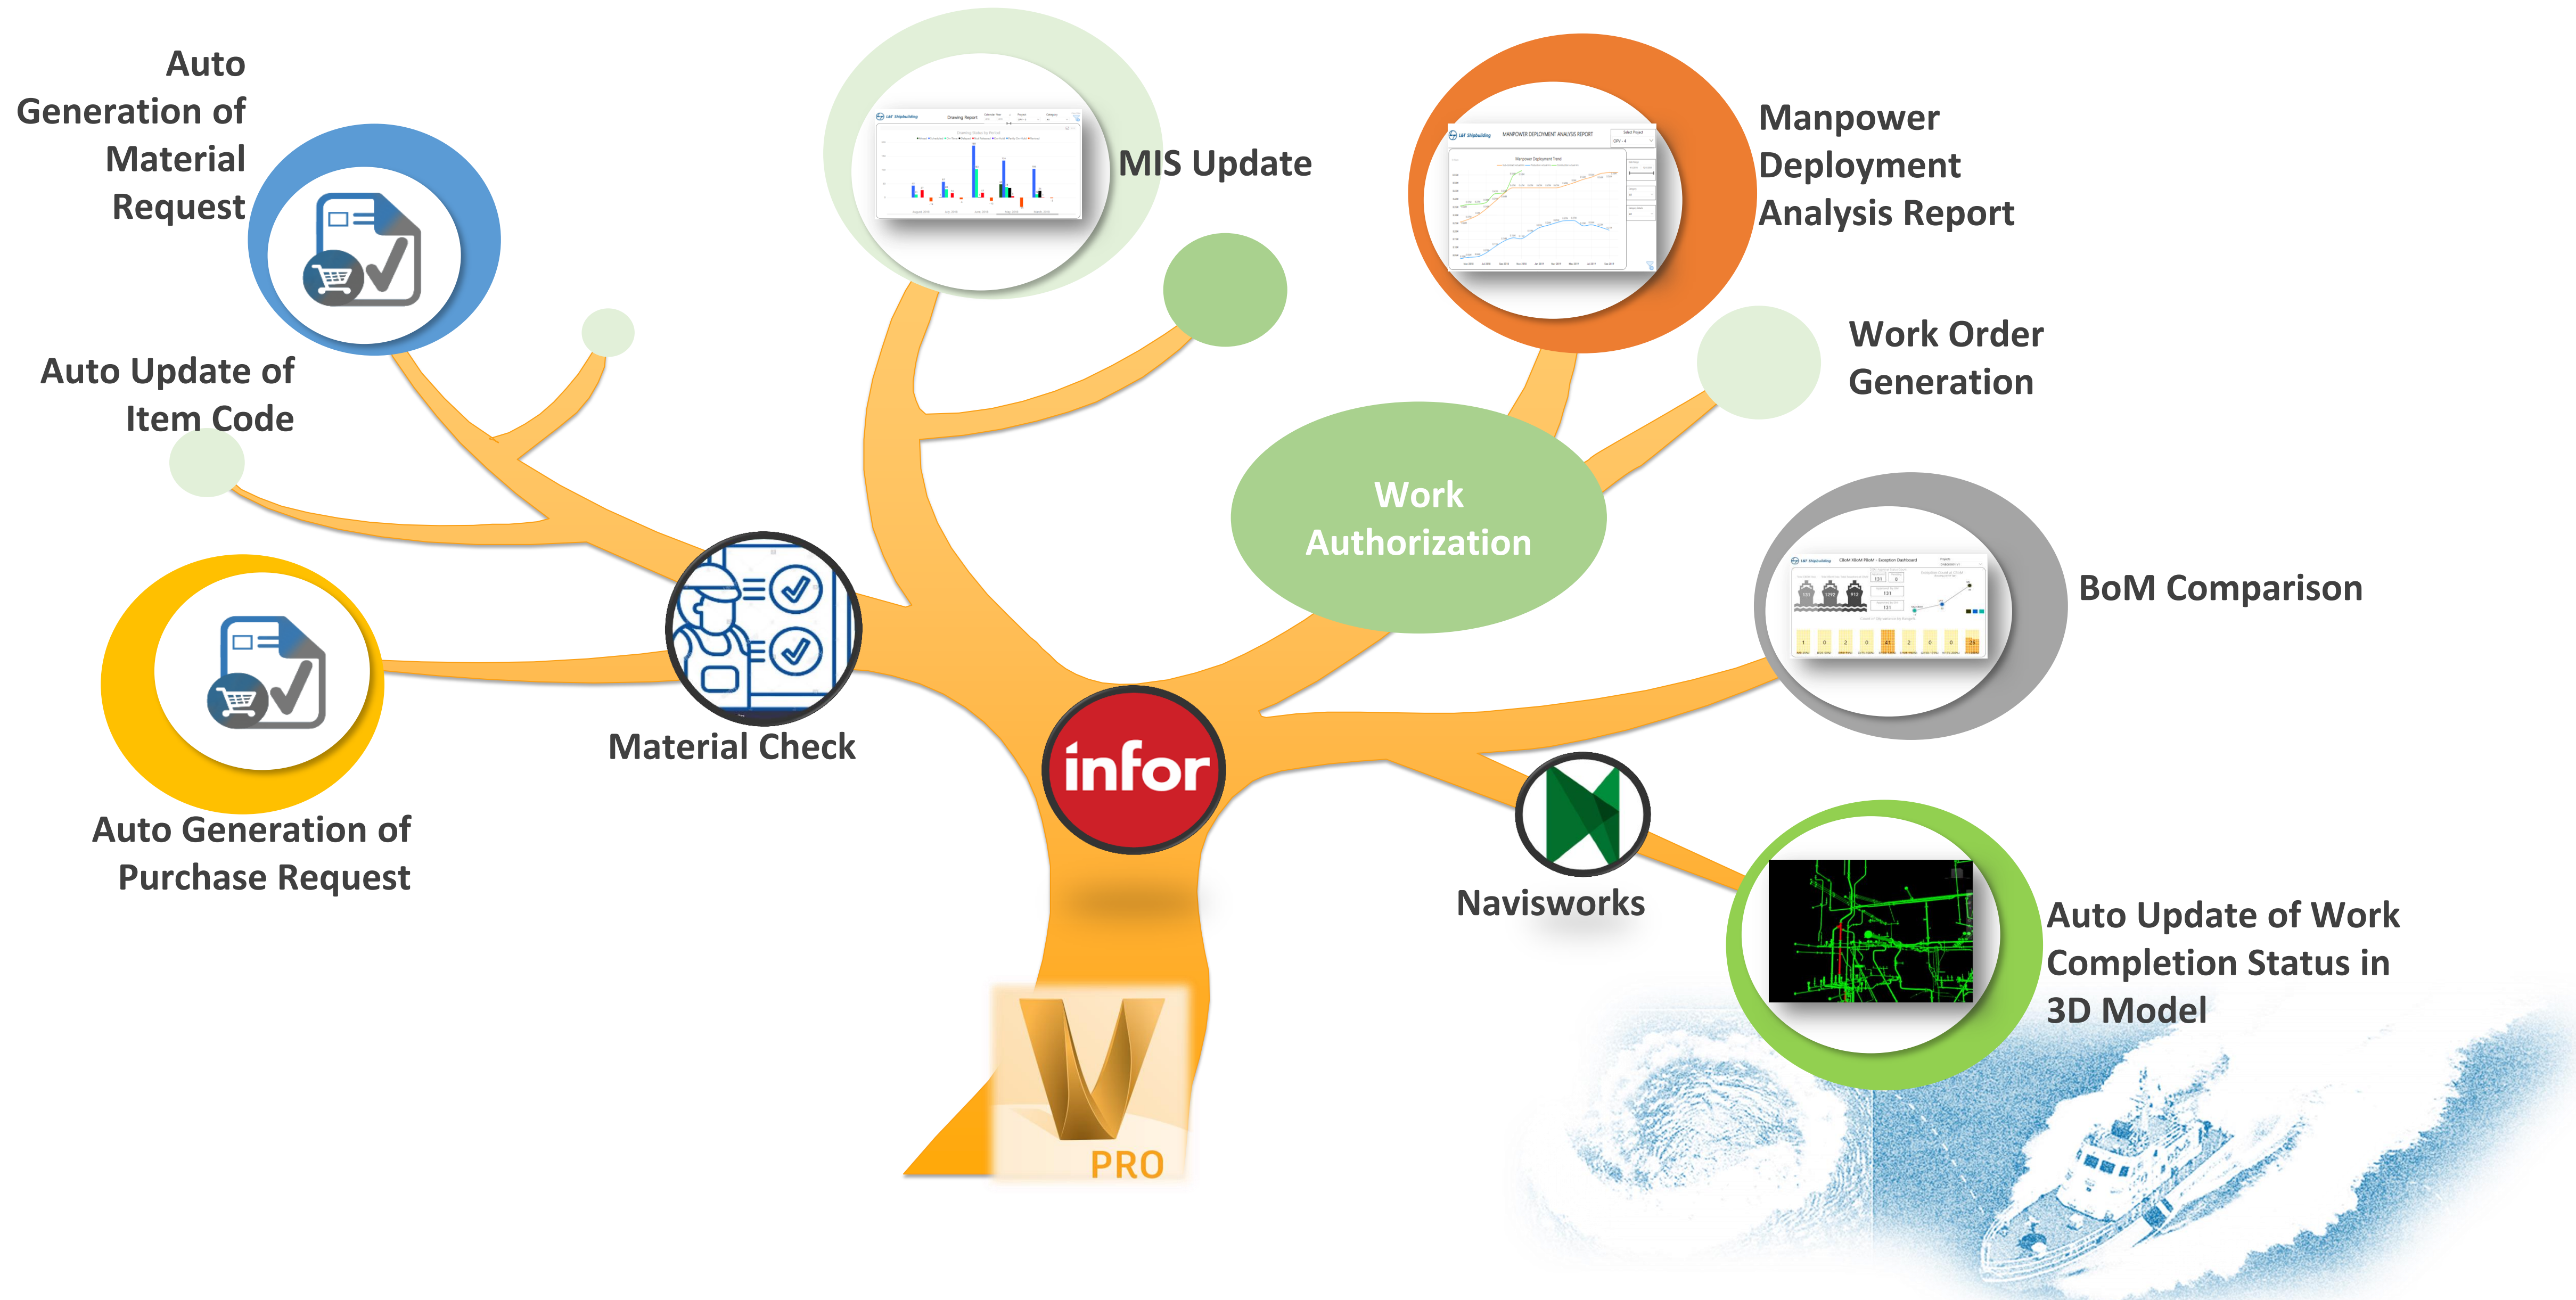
Auto Generation of Material Request

MIS Update

Manpower Deployment Analysis Report

Auto Update of Item Code

Work Order Generation

Work Authorization

BoM Comparison

Material Check

infor

Auto Generation of Purchase Request

Navisworks

Auto Update of Work Completion Status in 3D Model

PRO